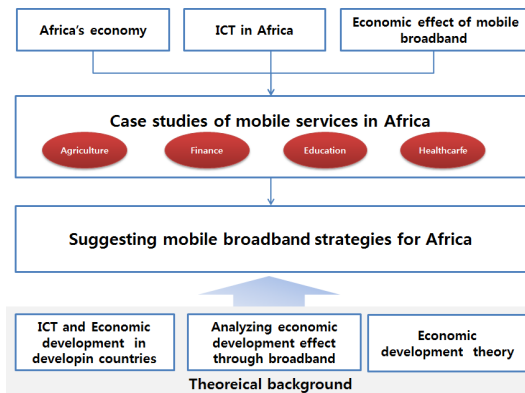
Africa's economy

ICT in Africa

Economic effect of mobile broadband

Case studies of mobile services in Africa

Agriculture

Finance

Education

Healthcafe

Suggesting mobile broadband strategies for Africa

ICT and Economic development in developin countries

Analyzing economic development effect through broadband

Economic development theory

Theoreical background